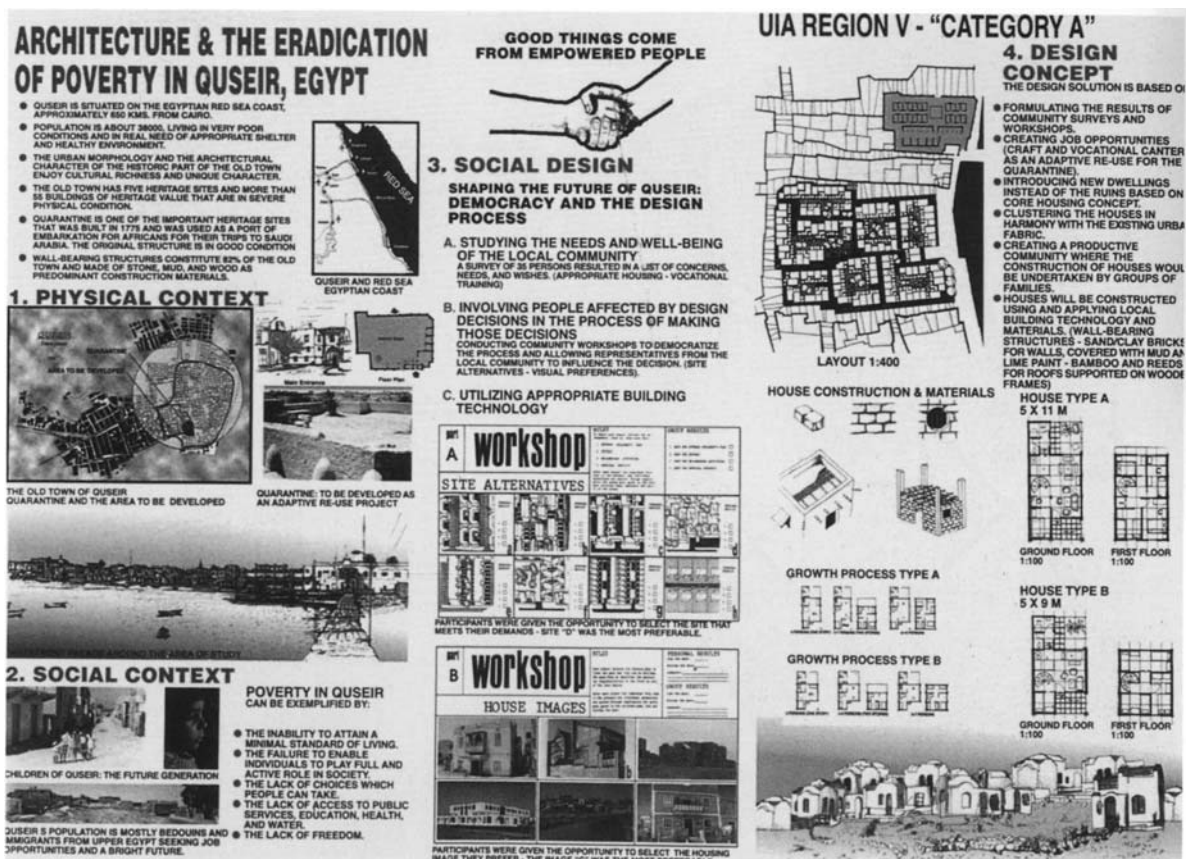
ARCHITECTURE & THE ERADICATION OF POVERTY IN QUSEIR, EGYPT

● QUSEIR IS SITUATED ON THE EGYPTIAN RED SEA COAST, APPROXIMATELY 650 KMS. FROM CAIRO.
● POPULATION IS ABOUT 38000, LIVING IN VERY POOR CONDITIONS AND IN REAL NEED OF APPROPRIATE SHELTER AND HEALTHY ENVIRONMENT.
● THE URBAN MORPHOLOGY AND THE ARCHITECTURAL CHARACTER OF THE HISTORIC PART OF THE OLD TOWN ENJOY CULTURAL RICHNESS AND UNIQUE CHARACTER.
● THE OLD TOWN HAS FIVE HERITAGE SITES AND MORE THAN 55 BUILDINGS OF HERITAGE VALUE THAT ARE IN SEVERE PHYSICAL CONDITION.
● QUARANTINE IS ONE OF THE IMPORTANT HERITAGE SITES THAT WAS BUILT IN 1775 AND WAS USED AS A PORT OF EMBARKATION FOR AFRICANS FOR THEIR TRIPS TO SAUDI ARABIA. THE ORIGINAL STRUCTURE IS IN GOOD CONDITION
● WALL-BEARING STRUCTURES CONSTITUTE 82% OF THE OLD TOWN AND MADE OF STONE, MUD, AND WOOD AS PREDOMINANT CONSTRUCTION MATERIALS.

RED SEA
QUSEIR AND RED SEA EGYPTIAN COAST

1. PHYSICAL CONTEXT

QUARANTINE
AREA TO BE DEVELOPED
Main Entrance
Floor Plan

THE OLD TOWN OF QUSEIR QUARANTINE AND THE AREA TO BE DEVELOPED
QUARANTINE: TO BE DEVELOPED AS AN ADAPTIVE RE-USE PROJECT

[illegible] AROUND THE AREA OF STUDY

2. SOCIAL CONTEXT

CHILDREN OF QUSEIR: THE FUTURE GENERATION

QUSEIR S POPULATION IS MOSTLY BEDOUINS AND IMMIGRANTS FROM UPPER EGYPT SEEKING JOB OPPORTUNITIES AND A BRIGHT FUTURE.

POVERTY IN QUSEIR
CAN BE EXEMPLIFIED BY:

● THE INABILITY TO ATTAIN A MINIMAL STANDARD OF LIVING.
● THE FAILURE TO ENABLE INDIVIDUALS TO PLAY FULL AND ACTIVE ROLE IN SOCIETY.
● THE LACK OF CHOICES WHICH PEOPLE CAN TAKE.
● THE LACK OF ACCESS TO PUBLIC SERVICES, EDUCATION, HEALTH, AND WATER.
● THE LACK OF FREEDOM.

GOOD THINGS COME FROM EMPOWERED PEOPLE

3. SOCIAL DESIGN

SHAPING THE FUTURE OF QUSEIR: DEMOCRACY AND THE DESIGN PROCESS

A. STUDYING THE NEEDS AND WELL-BEING OF THE LOCAL COMMUNITY
A SURVEY OF 35 PERSONS RESULTED IN A LIST OF CONCERNS, NEEDS, AND WISHES. (APPROPRIATE HOUSING - VOCATIONAL TRAINING)

B. INVOLVING PEOPLE AFFECTED BY DESIGN DECISIONS IN THE PROCESS OF MAKING THOSE DECISIONS
CONDUCTING COMMUNITY WORKSHOPS TO DEMOCRATIZE THE PROCESS AND ALLOWING REPRESENTATIVES FROM THE LOCAL COMMUNITY TO INFLUENCE THE DECISION. (SITE ALTERNATIVES - VISUAL PREFERENCES).

C. UTILIZING APPROPRIATE BUILDING TECHNOLOGY

A workshop
SITE ALTERNATIVES

PARTICIPANTS WERE GIVEN THE OPPORTUNITY TO SELECT THE SITE THAT MEETS THEIR DEMANDS - SITE "D" WAS THE MOST PREFERABLE.

B workshop
HOUSE IMAGES

PARTICIPANTS WERE GIVEN THE OPPORTUNITY TO SELECT THE HOUSING IMAGE THEY PREFER - THE IMAGE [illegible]

UIA REGION V - "CATEGORY A"

LAYOUT 1:400

HOUSE CONSTRUCTION & MATERIALS

GROWTH PROCESS TYPE A

GROWTH PROCESS TYPE B

4. DESIGN CONCEPT
THE DESIGN SOLUTION IS BASED O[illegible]

● FORMULATING THE RESULTS OF COMMUNITY SURVEYS AND WORKSHOPS.
● CREATING JOB OPPORTUNITIES (CRAFT AND VOCATIONAL CENTER AS AN ADAPTIVE RE-USE FOR THE QUARANTINE).
● INTRODUCING NEW DWELLINGS INSTEAD OF THE RUINS BASED ON CORE HOUSING CONCEPT.
● CLUSTERING THE HOUSES IN HARMONY WITH THE EXISTING URBA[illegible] FABRIC.
● CREATING A PRODUCTIVE COMMUNITY WHERE THE CONSTRUCTION OF HOUSES WOUL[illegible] BE UNDERTAKEN BY GROUPS OF FAMILIES.
● HOUSES WILL BE CONSTRUCTED USING AND APPLYING LOCAL BUILDING TECHNOLOGY AND MATERIALS. (WALL-BEARING STRUCTURES - SAND/CLAY BRICKS FOR WALLS, COVERED WITH MUD AN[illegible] LIME PAINT - BAMBOO AND REEDS FOR ROOFS SUPPORTED ON WOODE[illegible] FRAMES)

HOUSE TYPE A
5 X 11 M

GROUND FLOOR 1:100
FIRST FLOOR 1:100

HOUSE TYPE B
5 X 9 M

GROUND FLOOR 1:100
FIRST FLOOR 1:100